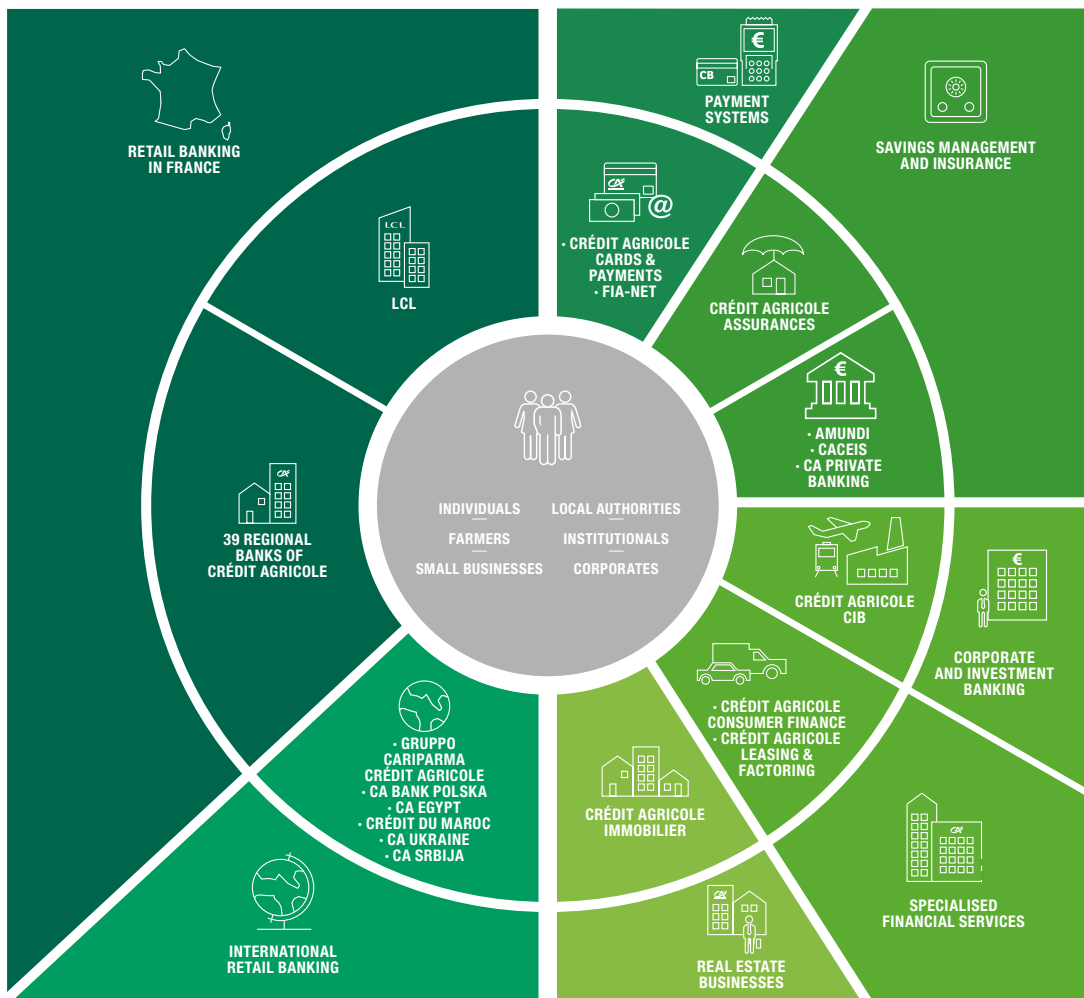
RETAIL BANKING IN FRANCE

LCL

LCL

39 REGIONAL BANKS OF CRÉDIT AGRICOLE

INTERNATIONAL RETAIL BANKING

• GRUPPO CARIPARMA CRÉDIT AGRICOLE
• CA BANK POLSKA
• CA EGYPT
• CRÉDIT DU MAROC
• CA UKRAINE
• CA SRBIJA

PAYMENT SYSTEMS

CB

€

• CRÉDIT AGRICOLE CARDS & PAYMENTS
• FIA-NET

SAVINGS MANAGEMENT AND INSURANCE

CRÉDIT AGRICOLE ASSURANCES

€

• AMUNDI
• CACEIS
• CA PRIVATE BANKING

INDIVIDUALS
FARMERS
SMALL BUSINESSES
LOCAL AUTHORITIES
INSTITUTIONALS
CORPORATES

CRÉDIT AGRICOLE CIB

€

CORPORATE AND INVESTMENT BANKING

• CRÉDIT AGRICOLE CONSUMER FINANCE
• CRÉDIT AGRICOLE LEASING & FACTORING

SPECIALISED FINANCIAL SERVICES

CRÉDIT AGRICOLE IMMOBILIER

REAL ESTATE BUSINESSES